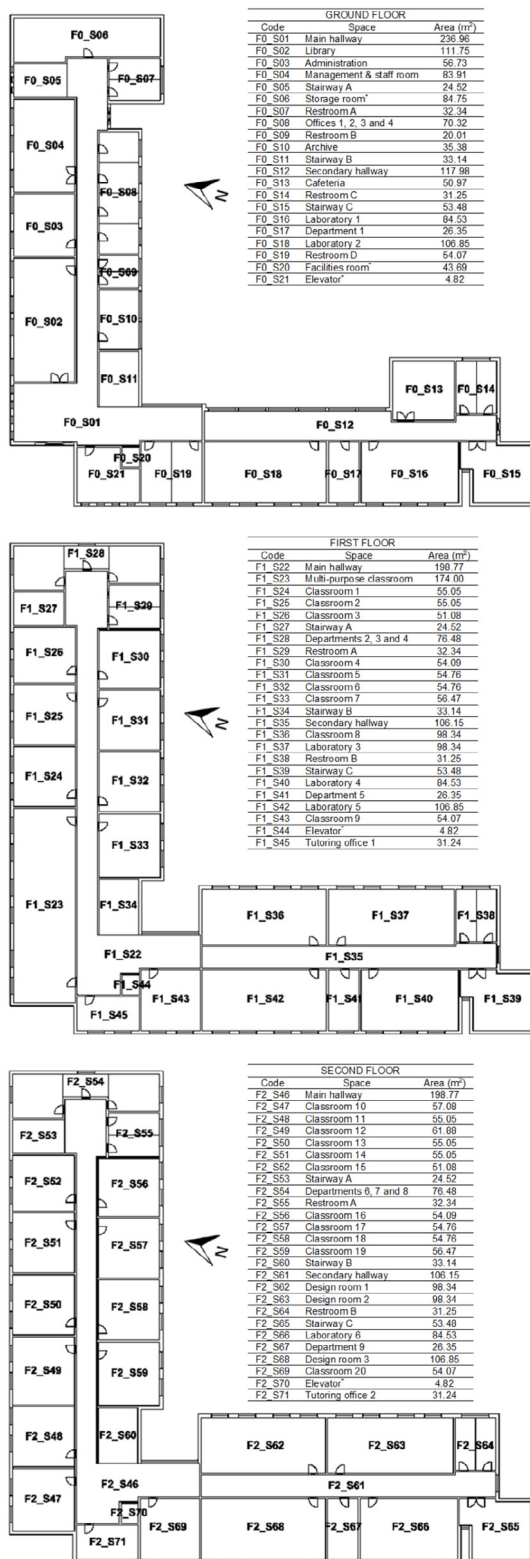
F0_S06
F0_S05
F0_S07
F0_S04
F0_S08
F0_S03
F0_S09
F0_S02
F0_S10
F0_S11
F0_S13
F0_S14
F0_S01
F0_S12
F0_S20
F0_S21
F0_S19
F0_S18
F0_S17
F0_S16
F0_S15
N

| GROUND FLOOR | | |
|---|---|---|
| Code | Space | Area ($m^2$) |
| F0_S01 | Main hallway | 236.96 |
| F0_S02 | Library | 111.75 |
| F0_S03 | Administration | 56.73 |
| F0_S04 | Management & staff room | 83.91 |
| F0_S05 | Stairway A | 24.52 |
| F0_S06 | Storage room* | 84.75 |
| F0_S07 | Restroom A | 32.34 |
| F0_S08 | Offices 1, 2, 3 and 4 | 70.32 |
| F0_S09 | Restroom B | 20.01 |
| F0_S10 | Archive | 35.38 |
| F0_S11 | Stairway B | 33.14 |
| F0_S12 | Secondary hallway | 117.98 |
| F0_S13 | Cafeteria | 50.97 |
| F0_S14 | Restroom C | 31.25 |
| F0_S15 | Stairway C | 53.48 |
| F0_S16 | Laboratory 1 | 84.53 |
| F0_S17 | Department 1 | 26.35 |
| F0_S18 | Laboratory 2 | 106.85 |
| F0_S19 | Restroom D | 54.07 |
| F0_S20 | Facilities room* | 43.69 |
| F0_S21 | Elevator* | 4.82 |

F1_S28
F1_S27
F1_S29
F1_S26
F1_S30
F1_S25
F1_S31
F1_S24
F1_S32
F1_S33
F1_S23
F1_S34
F1_S36
F1_S37
F1_S38
F1_S22
F1_S35
F1_S44
F1_S45
F1_S43
F1_S42
F1_S41
F1_S40
F1_S39
N

| FIRST FLOOR | | |
|---|---|---|
| Code | Space | Area ($m^2$) |
| F1_S22 | Main hallway | 198.77 |
| F1_S23 | Multi-purpose classroom | 174.00 |
| F1_S24 | Classroom 1 | 55.05 |
| F1_S25 | Classroom 2 | 55.05 |
| F1_S26 | Classroom 3 | 51.08 |
| F1_S27 | Stairway A | 24.52 |
| F1_S28 | Departments 2, 3 and 4 | 76.48 |
| F1_S29 | Restroom A | 32.34 |
| F1_S30 | Classroom 4 | 54.09 |
| F1_S31 | Classroom 5 | 54.76 |
| F1_S32 | Classroom 6 | 54.76 |
| F1_S33 | Classroom 7 | 56.47 |
| F1_S34 | Stairway B | 33.14 |
| F1_S35 | Secondary hallway | 106.15 |
| F1_S36 | Classroom 8 | 98.34 |
| F1_S37 | Laboratory 3 | 98.34 |
| F1_S38 | Restroom B | 31.25 |
| F1_S39 | Stairway C | 53.48 |
| F1_S40 | Laboratory 4 | 84.53 |
| F1_S41 | Department 5 | 26.35 |
| F1_S42 | Laboratory 5 | 106.85 |
| F1_S43 | Classroom 9 | 54.07 |
| F1_S44 | Elevator* | 4.82 |
| F1_S45 | Tutoring office 1 | 31.24 |

F2_S54
F2_S53
F2_S55
F2_S52
F2_S56
F2_S51
F2_S57
F2_S50
F2_S58
F2_S49
F2_S59
F2_S48
F2_S60
F2_S62
F2_S63
F2_S64
F2_S47
F2_S46
F2_S61
F2_S70
F2_S71
F2_S69
F2_S68
F2_S67
F2_S66
F2_S65
N

| SECOND FLOOR | | |
|---|---|---|
| Code | Space | Area ($m^2$) |
| F2_S46 | Main hallway | 198.77 |
| F2_S47 | Classroom 10 | 57.08 |
| F2_S48 | Classroom 11 | 55.05 |
| F2_S49 | Classroom 12 | 61.88 |
| F2_S50 | Classroom 13 | 55.05 |
| F2_S51 | Classroom 14 | 55.05 |
| F2_S52 | Classroom 15 | 51.08 |
| F2_S53 | Stairway A | 24.52 |
| F2_S54 | Departments 6, 7 and 8 | 76.48 |
| F2_S55 | Restroom A | 32.34 |
| F2_S56 | Classroom 16 | 54.09 |
| F2_S57 | Classroom 17 | 54.76 |
| F2_S58 | Classroom 18 | 54.76 |
| F2_S59 | Classroom 19 | 56.47 |
| F2_S60 | Stairway B | 33.14 |
| F2_S61 | Secondary hallway | 106.15 |
| F2_S62 | Design room 1 | 98.34 |
| F2_S63 | Design room 2 | 98.34 |
| F2_S64 | Restroom B | 31.25 |
| F2_S65 | Stairway C | 53.48 |
| F2_S66 | Laboratory 6 | 84.53 |
| F2_S67 | Department 9 | 26.35 |
| F2_S68 | Design room 3 | 106.85 |
| F2_S69 | Classroom 20 | 54.07 |
| F2_S70 | Elevator* | 4.82 |
| F2_S71 | Tutoring office 2 | 31.24 |